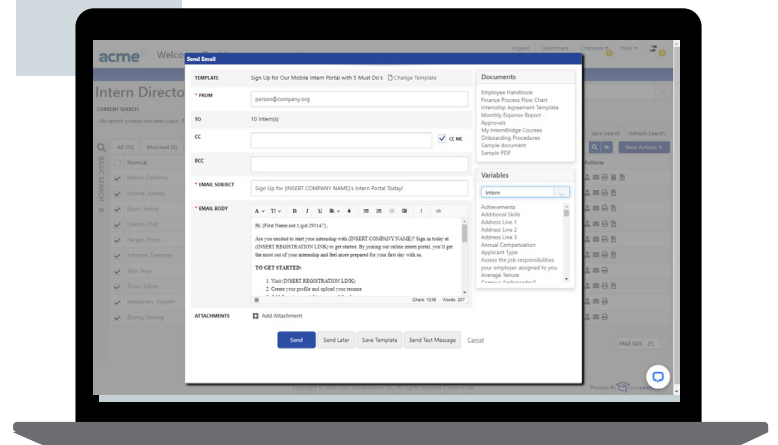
acme Welco

Logout Dashboard Channels Help

Intern Directo

CURRENT SEARCH

No search criteria has been input

All (10) Matched (0)

Name

Edison, Courtney
Emeole, Ivanna
Foster, Kelsey
Garrett, Ewan
Harper, Tryan
Johnson, Deandre
Tarp, Rian
Trivio, Ethan
Vanbierzen, Volyam
Zhang, Jiming

Save Search Refresh Search

Next Actions

Actions

PAGE SIZE 25

Send Email

TEMPLATE Sign Up for Our Mobile Intern Portal with 5 Must Do's Change Template

* FROM person@company.org

TO 10 Intern(s)

CC CC ME

BCC

* EMAIL SUBJECT Sign Up for {INSERT COMPANY NAME}'s Intern Portal Today!

* EMAIL BODY

Hi {First Name not found (N/14)},

Are you excited to start your internship with {INSERT COMPANY NAME}? Sign in today at {INSERT REGISTRATION LINK} to get started. By joining our online intern portal, you'll get the most out of your internship and feel more prepared for your first day with us.

TO GET STARTED:

1. Visit {INSERT REGISTRATION LINK}
2. Create your profile and upload your resume
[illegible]

Chars: 1246 Words: 207

ATTACHMENTS Add Attachment

Send Send Later Save Template Send Test Message Cancel

Documents

Employee Handbook
Finance Process Flow Chart
Internship Agreement Template
Monthly Expense Report - Approvals
My InternBridge Courses
Onboarding Procedures
Sample document
Sample PDF

Variables

Intern

Achievements
Additional Skills
Address Line 1
Address Line 2
Address Line 3
Annual Compensation
Applicant Type
Assess the job responsibilities your employer assigned to you
Average Tenure
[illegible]